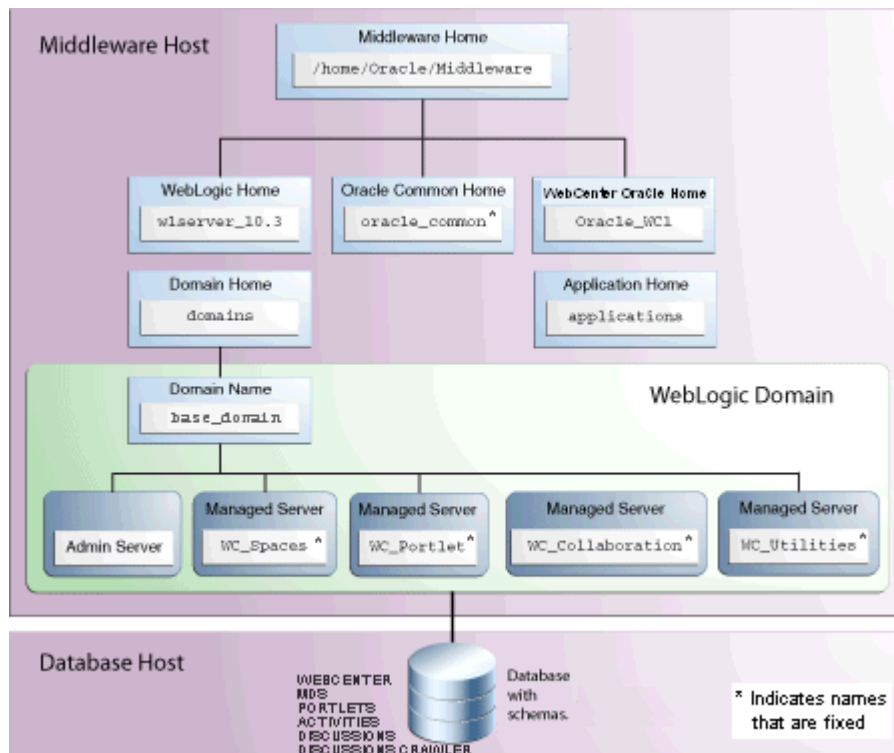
Middleware Host

Middleware Home
/home/Oracle/Middleware

WebLogic Home
wlserver_10.3

Oracle Common Home
oracle_common*

WebCenter Oracle Home
Oracle_WC1

Domain Home
domains

Application Home
applications

Domain Name
base_domain

WebLogic Domain

Admin Server

Managed Server
WC_Spaces*

Managed Server
WC_Portlet*

Managed Server
WC_Collaboration*

Managed Server
WC_Utilities*

Database Host

WEBCENTER
MDS
PORTLETS
ACTIVITIES
DISCUSSIONS
DISCUSSIONS_CRAWLER

Database with schemas.

* Indicates names that are fixed